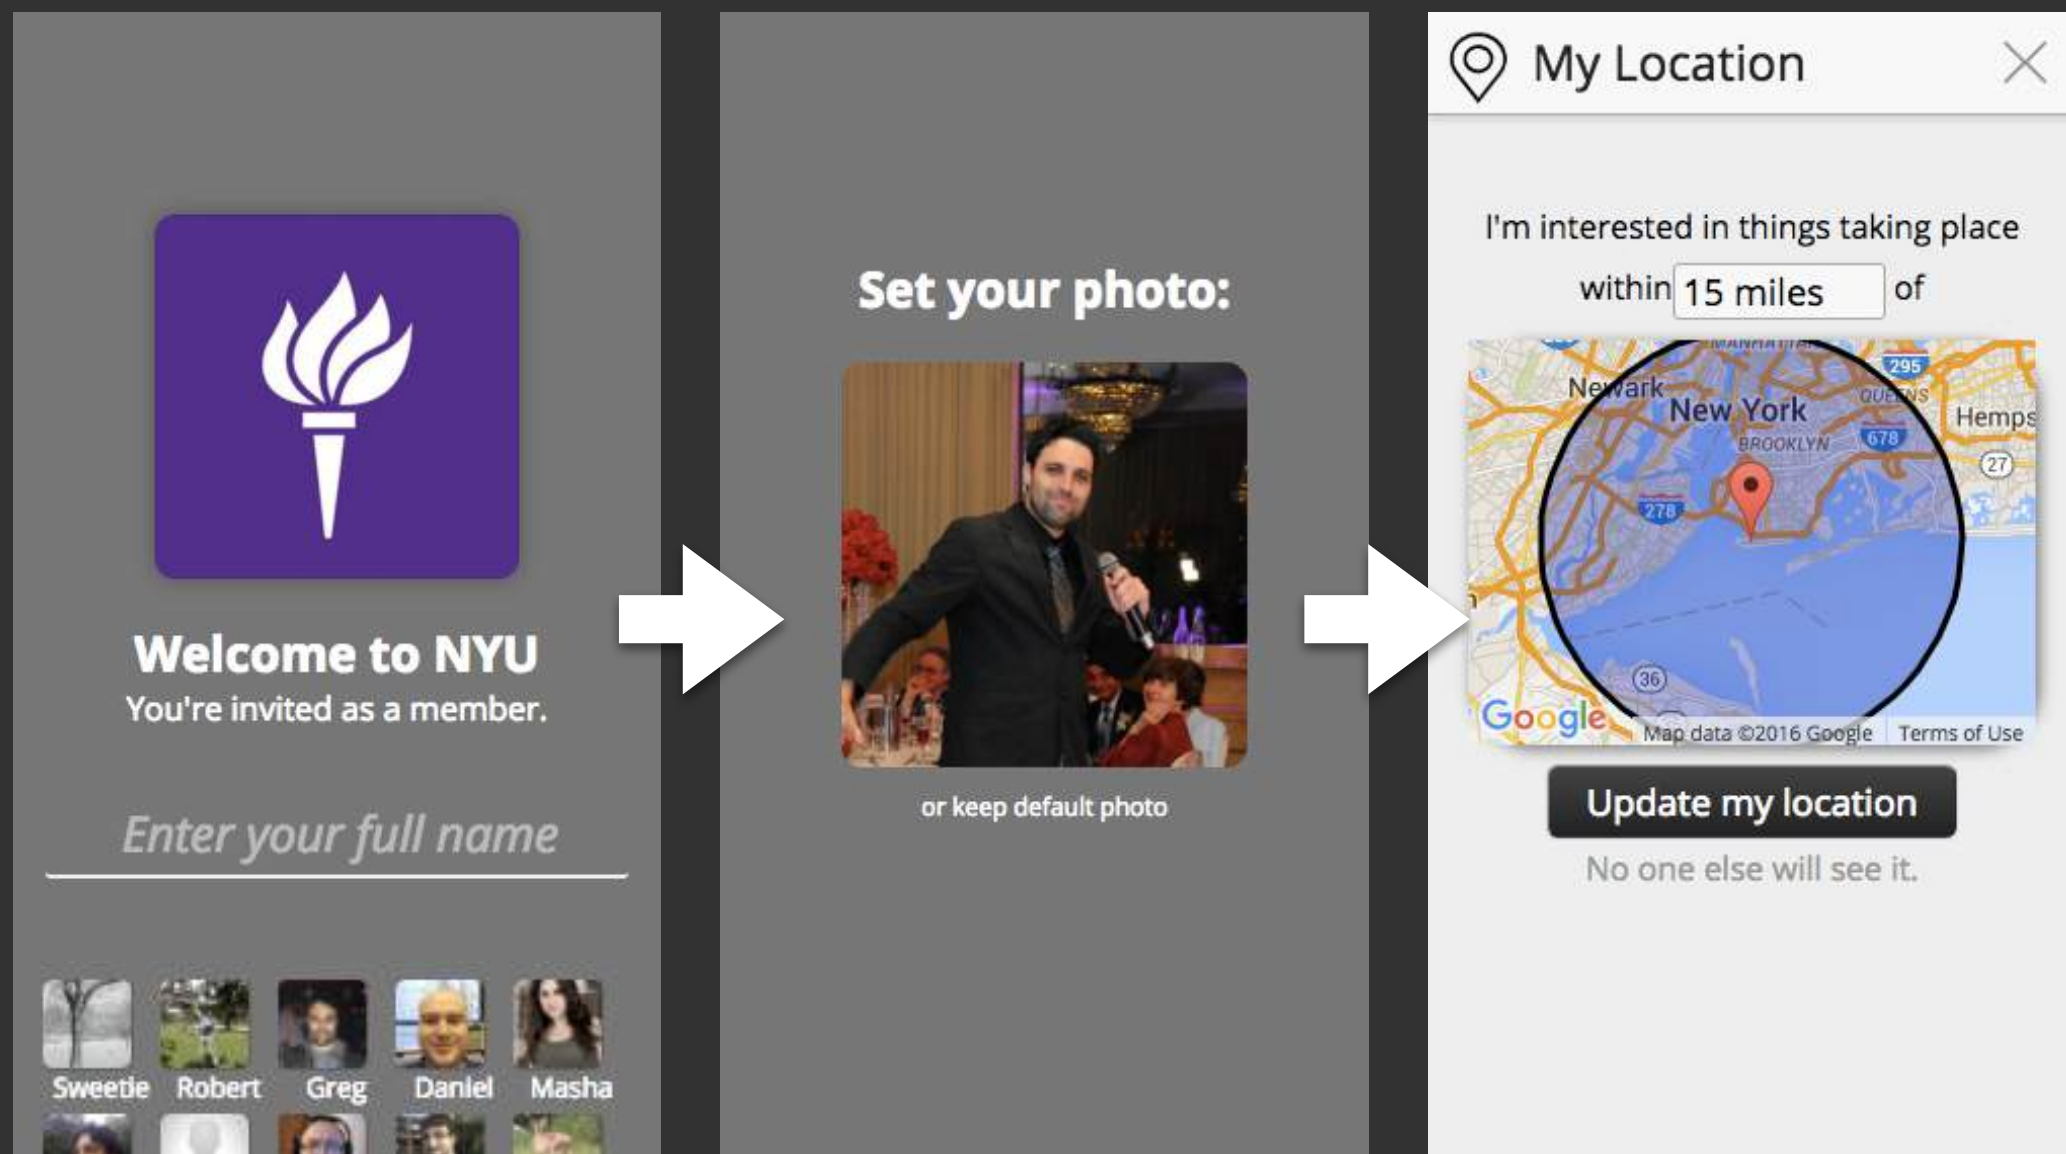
Welcome to NYU
You're invited as a member.

Enter your full name

Sweetie Robert Greg Daniel Masha

Set your photo:

or keep default photo

My Location

I'm interested in things taking place within 15 miles of

Newark New York BROOKLYN QUEENS Hemps 295 678 278 27 36

Google Map data ©2016 Google Terms of Use

Update my location

No one else will see it.